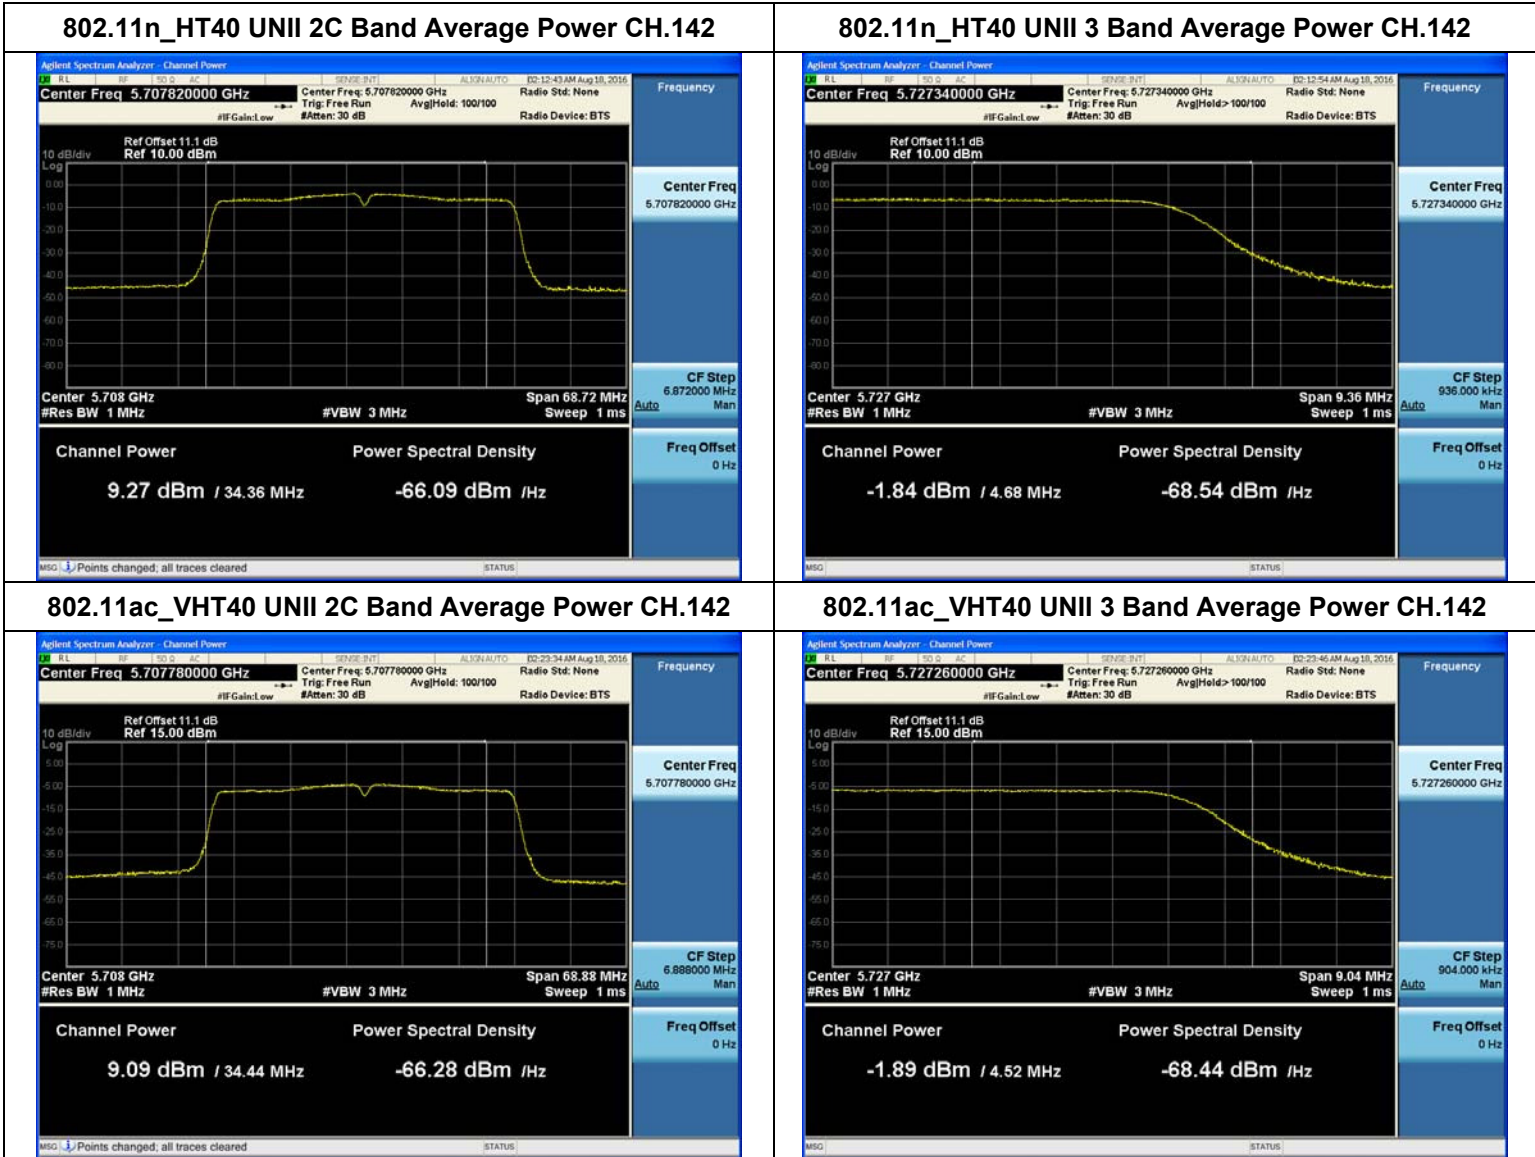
| 802.11n_HT40 UNII 2C Band Average Power CH.142 | 802.11n_HT40 UNII 3 Band Average Power CH.142 |
|---|---|
| Agilent Spectrum Analyzer - Channel Power<br>RL RF 50 Ω AC SENSE:INT ALIGN AUTO 02:12:43 AM Aug 18, 2016<br>Center Freq 5.707820000 GHz<br>Center Freq: 5.707820000 GHz Trig: Free Run Avg\|Hold: 100/100 #Atten: 30 dB #IFGain:Low<br>Radio Std: None Radio Device: BTS<br>Frequency<br>Ref Offset 11.1 dB<br>10 dB/div Ref 10.00 dBm<br>Log<br>0.00 -10.0 -20.0 -30.0 -40.0 -50.0 -60.0 -70.0 -80.0<br>Center 5.708 GHz #Res BW 1 MHz #VBW 3 MHz Span 68.72 MHz Sweep 1 ms<br>Channel Power 9.27 dBm / 34.36 MHz<br>Power Spectral Density -66.09 dBm /Hz<br>Center Freq 5.707820000 GHz<br>CF Step 6.872000 MHz Auto Man<br>Freq Offset 0 Hz<br>MSG Points changed; all traces cleared STATUS | Agilent Spectrum Analyzer - Channel Power<br>RL RF 50 Ω AC SENSE:INT ALIGN AUTO 02:12:54 AM Aug 18, 2016<br>Center Freq 5.727340000 GHz<br>Center Freq: 5.727340000 GHz Trig: Free Run Avg\|Hold>100/100 #Atten: 30 dB #IFGain:Low<br>Radio Std: None Radio Device: BTS<br>Frequency<br>Ref Offset 11.1 dB<br>10 dB/div Ref 10.00 dBm<br>Log<br>0.00 -10.0 -20.0 -30.0 -40.0 -50.0 -60.0 -70.0 -80.0<br>Center 5.727 GHz #Res BW 1 MHz #VBW 3 MHz Span 9.36 MHz Sweep 1 ms<br>Channel Power -1.84 dBm / 4.68 MHz<br>Power Spectral Density -68.54 dBm /Hz<br>Center Freq 5.727340000 GHz<br>CF Step 936.000 kHz Auto Man<br>Freq Offset 0 Hz<br>MSG STATUS |
| 802.11ac_VHT40 UNII 2C Band Average Power CH.142 | 802.11ac_VHT40 UNII 3 Band Average Power CH.142 |
| Agilent Spectrum Analyzer - Channel Power<br>RL RF 50 Ω AC SENSE:INT ALIGN AUTO 02:23:34 AM Aug 18, 2016<br>Center Freq 5.707780000 GHz<br>Center Freq: 5.707780000 GHz Trig: Free Run Avg\|Hold: 100/100 #Atten: 30 dB #IFGain:Low<br>Radio Std: None Radio Device: BTS<br>Frequency<br>Ref Offset 11.1 dB<br>10 dB/div Ref 15.00 dBm<br>Log<br>5.00 -5.00 -15.0 -25.0 -35.0 -45.0 -55.0 -65.0 -75.0<br>Center 5.708 GHz #Res BW 1 MHz #VBW 3 MHz Span 68.88 MHz Sweep 1 ms<br>Channel Power 9.09 dBm / 34.44 MHz<br>Power Spectral Density -66.28 dBm /Hz<br>Center Freq 5.707780000 GHz<br>CF Step 6.888000 MHz Auto Man<br>Freq Offset 0 Hz<br>MSG Points changed; all traces cleared STATUS | Agilent Spectrum Analyzer - Channel Power<br>RL RF 50 Ω AC SENSE:INT ALIGN AUTO 02:23:46 AM Aug 18, 2016<br>Center Freq 5.727260000 GHz<br>Center Freq: 5.727260000 GHz Trig: Free Run Avg\|Hold>100/100 #Atten: 30 dB #IFGain:Low<br>Radio Std: None Radio Device: BTS<br>Frequency<br>Ref Offset 11.1 dB<br>10 dB/div Ref 15.00 dBm<br>Log<br>5.00 -5.00 -15.0 -25.0 -35.0 -45.0 -55.0 -65.0 -75.0<br>Center 5.727 GHz #Res BW 1 MHz #VBW 3 MHz Span 9.04 MHz Sweep 1 ms<br>Channel Power -1.89 dBm / 4.52 MHz<br>Power Spectral Density -68.44 dBm /Hz<br>Center Freq 5.727260000 GHz<br>CF Step 904.000 kHz Auto Man<br>Freq Offset 0 Hz<br>MSG STATUS |